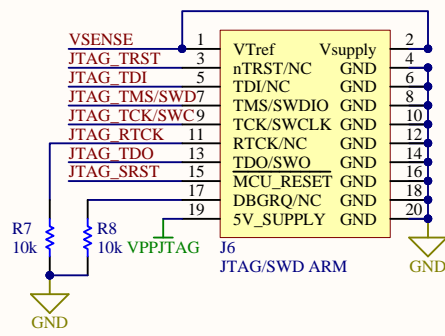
VSENSE 1 VTref Vsupply 2
JTAG_TRST 3 nTRST/NC GND 4
JTAG_TDI 5 TDI/NC GND 6
JTAG_TMS/SWD 7 TMS/SWDIO GND 8
JTAG_TCK/SWC 9 TCK/SWCLK GND 10
JTAG_RTCK 11 RTCK/NC GND 12
JTAG_TDO 13 TDO/SWO GND 14
JTAG_SRST 15 MCU_RESET GND 16
17 DBGRQ/NC GND 18
19 5V_SUPPLY GND 20

R7
10k

R8
10k

VPPJTAG

J6
JTAG/SWD ARM

GND

GND